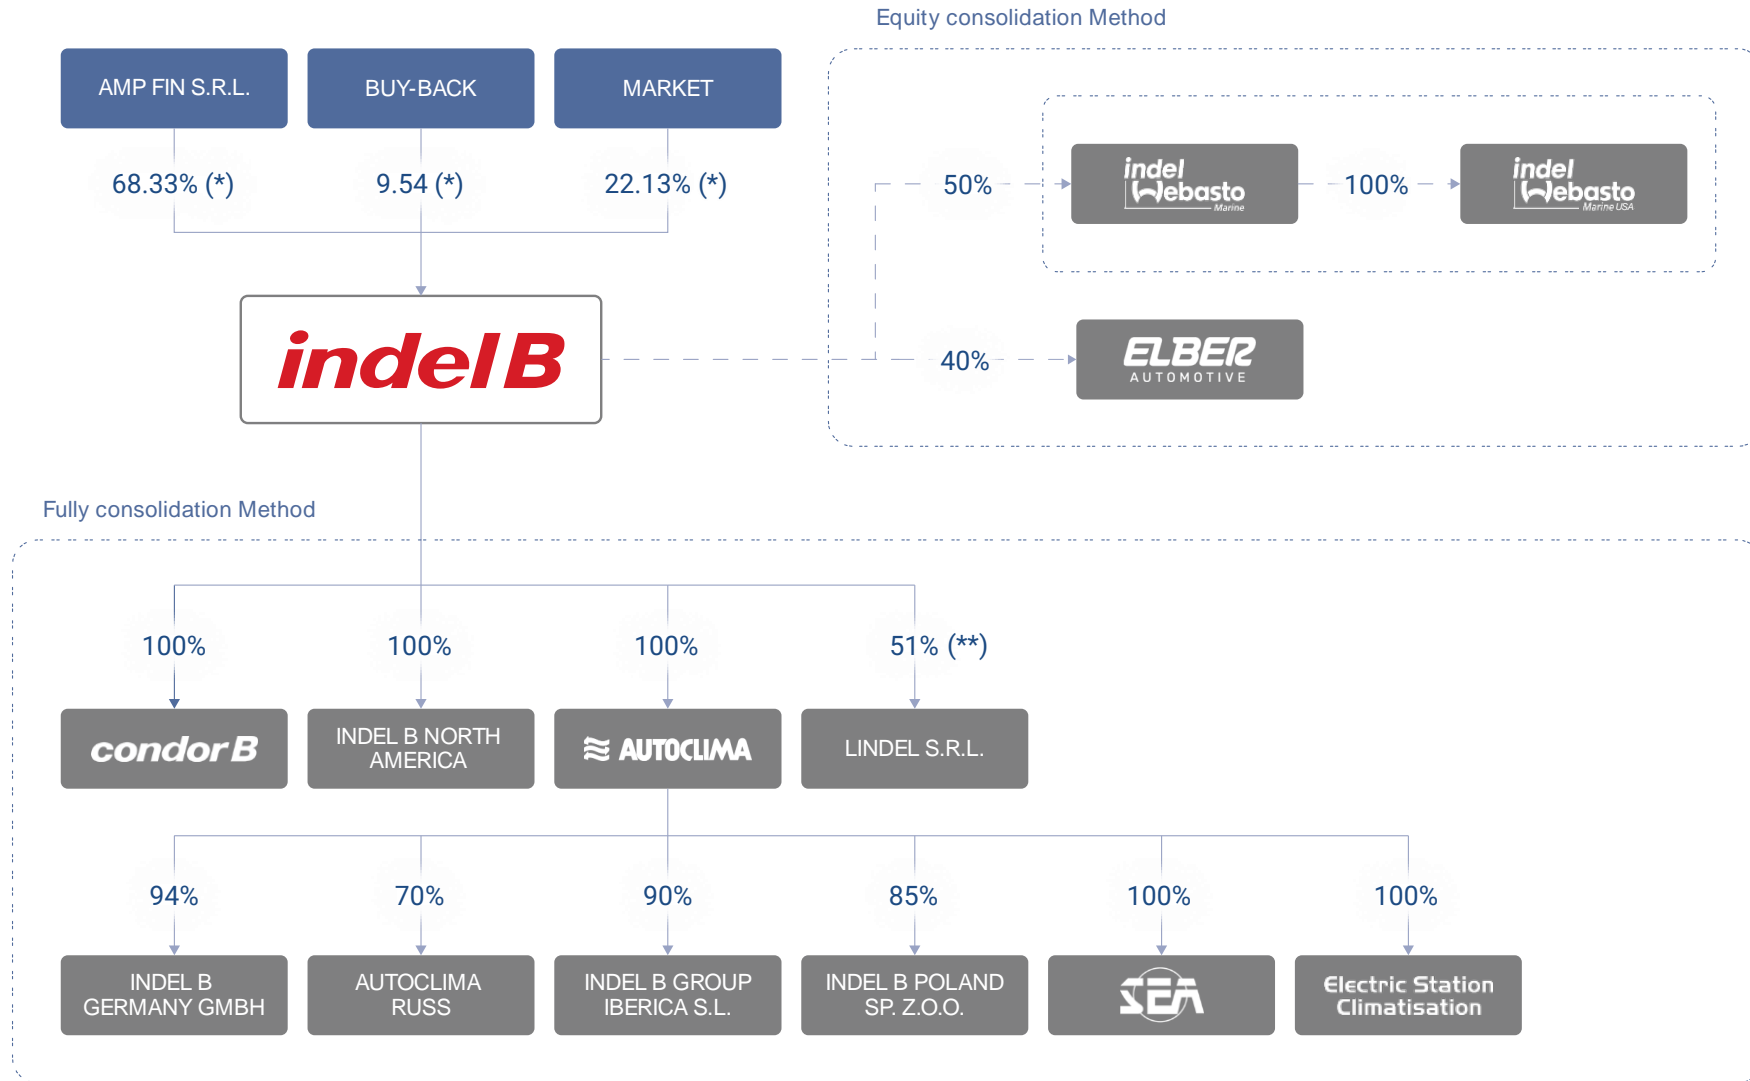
Equity consolidation Method

AMP FIN S.R.L.

BUY-BACK

MARKET

68.33% (*)

9.54 (*)

22.13% (*)

indel B

50%

indel Webasto Marine

100%

indel Webasto Marine USA

40%

ELBER AUTOMOTIVE

Fully consolidation Method

100%

100%

100%

51% (**)

condor B

INDEL B NORTH AMERICA

AUTOCLIMA

LINDEL S.R.L.

94%

70%

90%

85%

100%

100%

INDEL B GERMANY GMBH

AUTOCLIMA RUSS

INDEL B GROUP IBERICA S.L.

INDEL B POLAND SP. Z.O.O.

SEA

Electric Station Climatisation